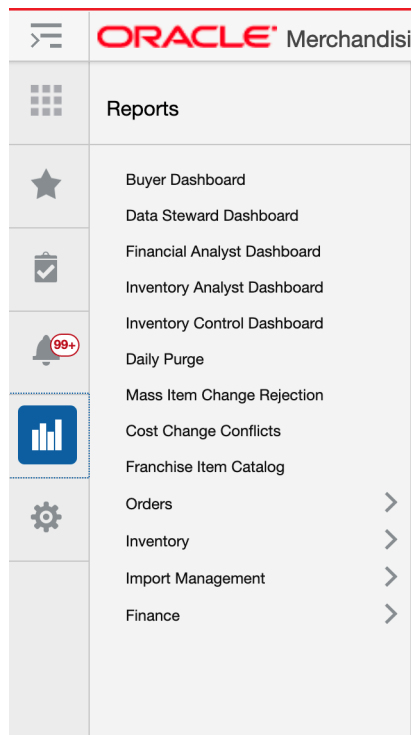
ORACLE Merchandisi

99+

Reports

Buyer Dashboard
Data Steward Dashboard
Financial Analyst Dashboard
Inventory Analyst Dashboard
Inventory Control Dashboard
Daily Purge
Mass Item Change Rejection
Cost Change Conflicts
Franchise Item Catalog
Orders
Inventory
Import Management
Finance